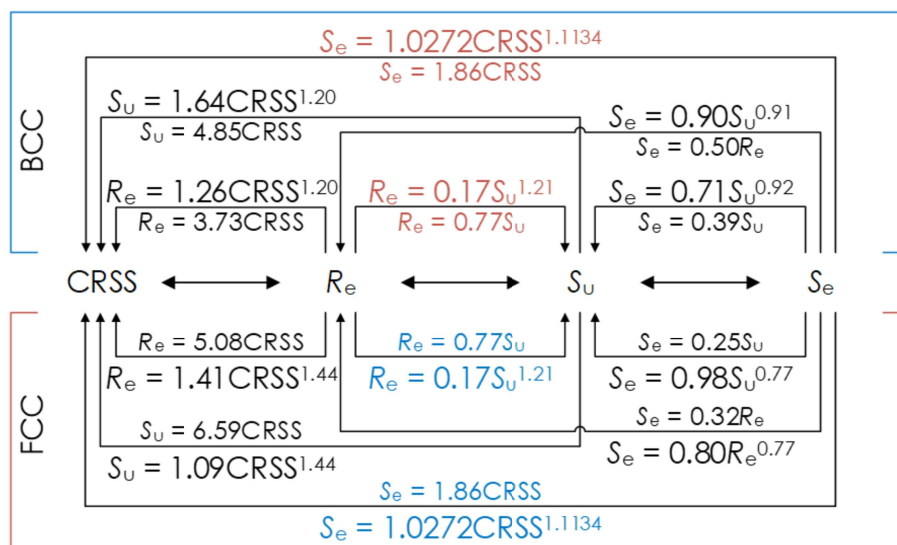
BCC

$S_e = 1.0272CRSS^{1.1134}$
$S_e = 1.86CRSS$

$S_u = 1.64CRSS^{1.20}$
$S_u = 4.85CRSS$

$S_e = 0.90S_u^{0.91}$
$S_e = 0.50R_e$

$R_e = 1.26CRSS^{1.20}$
$R_e = 3.73CRSS$

$R_e = 0.17S_u^{1.21}$
$R_e = 0.77S_u$

$S_e = 0.71S_u^{0.92}$
$S_e = 0.39S_u$

CRSS $R_e$ $S_u$ $S_e$

FCC

$R_e = 5.08CRSS$
$R_e = 1.41CRSS^{1.44}$

$R_e = 0.77S_u$
$R_e = 0.17S_u^{1.21}$

$S_e = 0.25S_u$
$S_e = 0.98S_u^{0.77}$

$S_e = 0.32R_e$
$S_e = 0.80R_e^{0.77}$

$S_u = 6.59CRSS$
$S_u = 1.09CRSS^{1.44}$

$S_e = 1.86CRSS$
$S_e = 1.0272CRSS^{1.1134}$